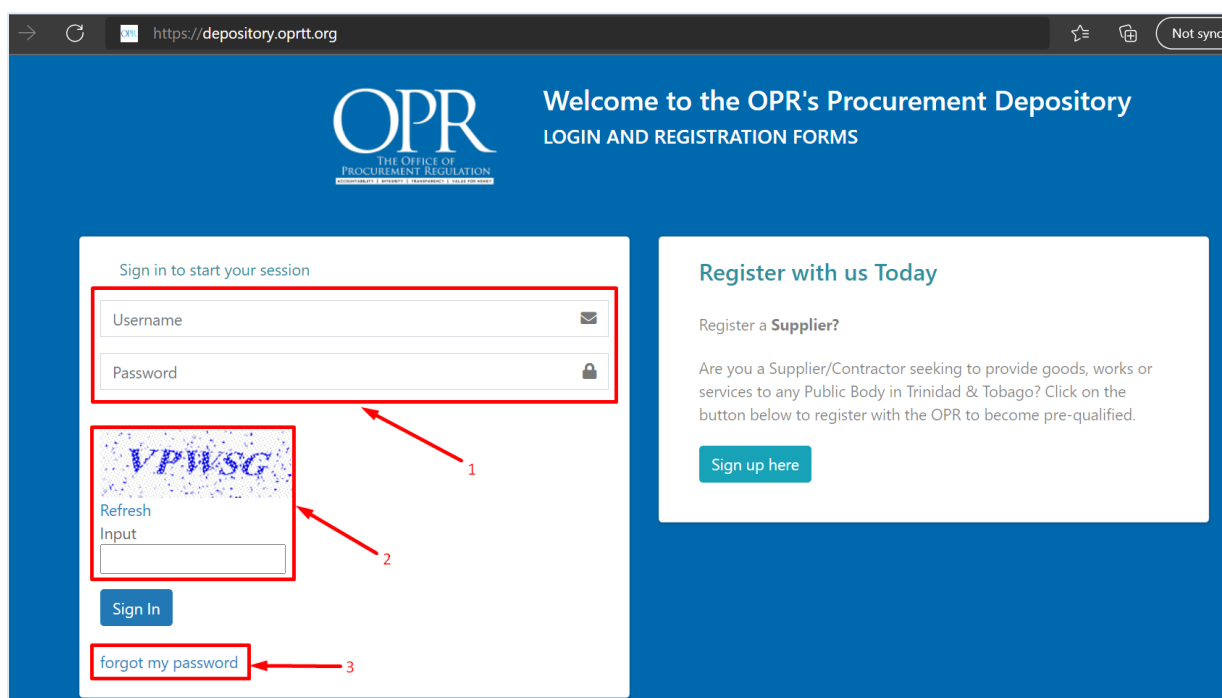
https://depository.oprtt.org

Not sync

OPR
THE OFFICE OF PROCUREMENT REGULATION
ACCOUNTABILITY | INTEGRITY | TRANSPARENCY | VALUE FOR MONEY

Welcome to the OPR's Procurement Depository
LOGIN AND REGISTRATION FORMS

Sign in to start your session

Username

Password

1

VPWSG

Refresh
Input

2

Sign In

forgot my password

3

Register with us Today

Register a **Supplier?**

Are you a Supplier/Contractor seeking to provide goods, works or services to any Public Body in Trinidad & Tobago? Click on the button below to register with the OPR to become pre-qualified.

Sign up here